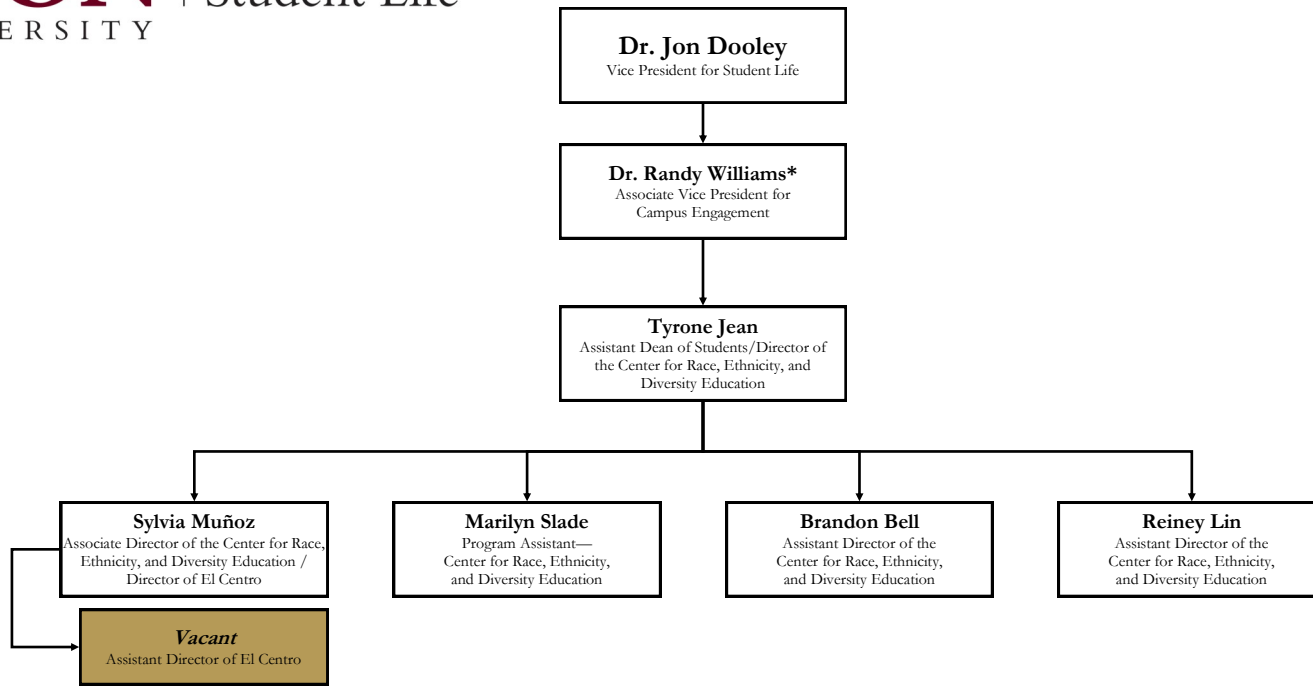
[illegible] | Student Life
ERSITY

**Dr. Jon Dooley**
Vice President for Student Life

**Dr. Randy Williams\***
Associate Vice President for Campus Engagement

**Tyrone Jean**
Assistant Dean of Students/Director of the Center for Race, Ethnicity, and Diversity Education

**Sylvia Muñoz**
Associate Director of the Center for Race, Ethnicity, and Diversity Education / Director of El Centro

**Marilyn Slade**
Program Assistant— Center for Race, Ethnicity, and Diversity Education

**Brandon Bell**
Assistant Director of the Center for Race, Ethnicity, and Diversity Education

**Reiney Lin**
Assistant Director of the Center for Race, Ethnicity, and Diversity Education

***Vacant***
Assistant Director of El Centro